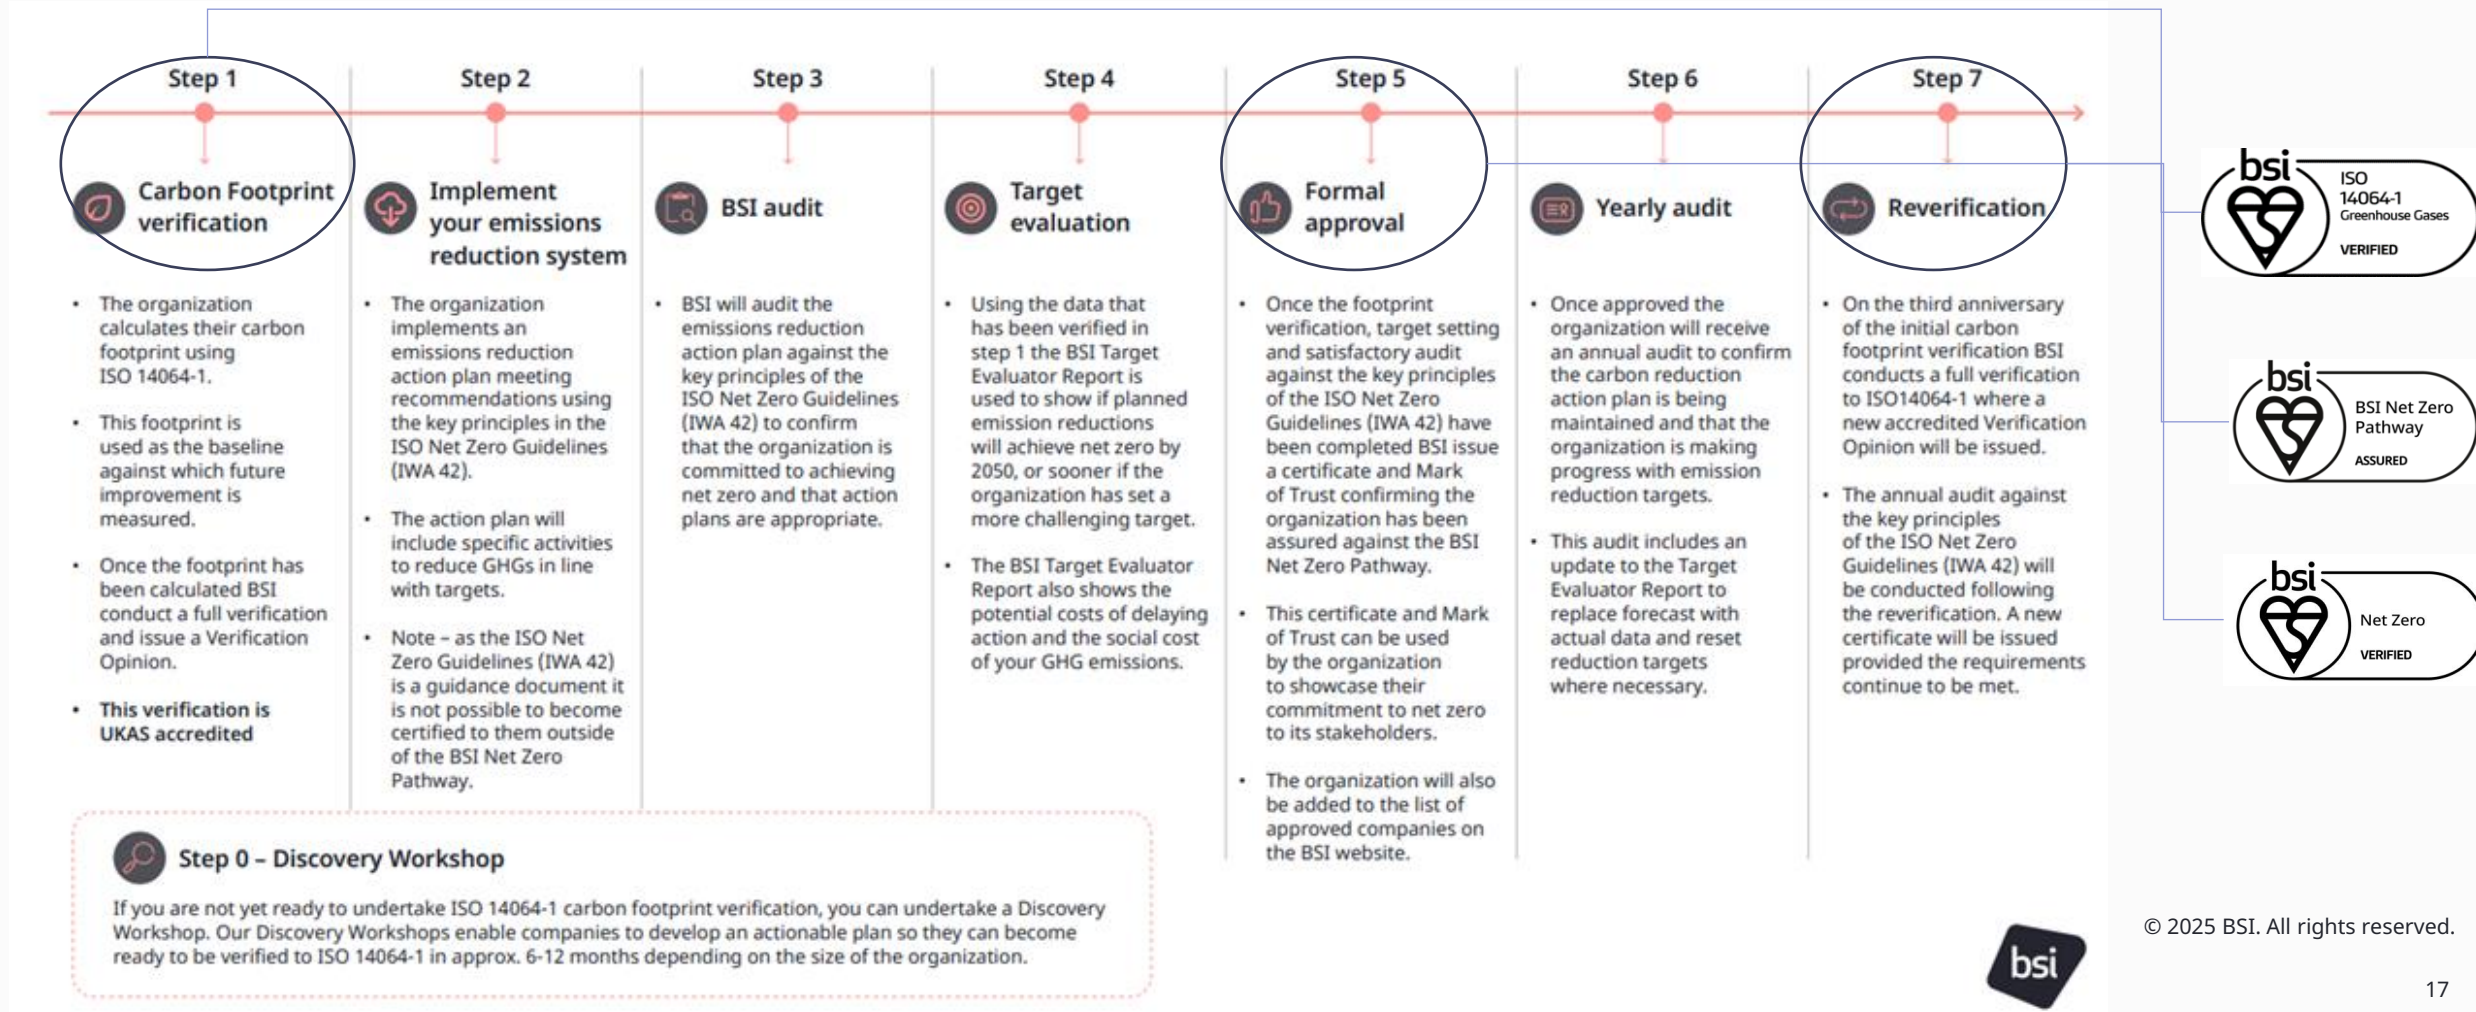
Step 1

Carbon Footprint verification

- The organization calculates their carbon footprint using ISO 14064-1.
- This footprint is used as the baseline against which future improvement is measured.
- Once the footprint has been calculated BSI conduct a full verification and issue a Verification Opinion.
- **This verification is UKAS accredited**

Step 2

Implement your emissions reduction system

- The organization implements an emissions reduction action plan meeting recommendations using the key principles in the ISO Net Zero Guidelines (IWA 42).
- The action plan will include specific activities to reduce GHGs in line with targets.
- Note – as the ISO Net Zero Guidelines (IWA 42) is a guidance document it is not possible to become certified to them outside of the BSI Net Zero Pathway.

Step 3

BSI audit

- BSI will audit the emissions reduction action plan against the key principles of the ISO Net Zero Guidelines (IWA 42) to confirm that the organization is committed to achieving net zero and that action plans are appropriate.

Step 4

Target evaluation

- Using the data that has been verified in step 1 the BSI Target Evaluator Report is used to show if planned emission reductions will achieve net zero by 2050, or sooner if the organization has set a more challenging target.
- The BSI Target Evaluator Report also shows the potential costs of delaying action and the social cost of your GHG emissions.

Step 5

Formal approval

- Once the footprint verification, target setting and satisfactory audit against the key principles of the ISO Net Zero Guidelines (IWA 42) have been completed BSI issue a certificate and Mark of Trust confirming the organization has been assured against the BSI Net Zero Pathway.
- This certificate and Mark of Trust can be used by the organization to showcase their commitment to net zero to its stakeholders.
- The organization will also be added to the list of approved companies on the BSI website.

Step 6

Yearly audit

- Once approved the organization will receive an annual audit to confirm the carbon reduction action plan is being maintained and that the organization is making progress with emission reduction targets.
- This audit includes an update to the Target Evaluator Report to replace forecast with actual data and reset reduction targets where necessary.

Step 7

Reverification

- On the third anniversary of the initial carbon footprint verification BSI conducts a full verification to ISO14064-1 where a new accredited Verification Opinion will be issued.
- The annual audit against the key principles of the ISO Net Zero Guidelines (IWA 42) will be conducted following the reverification. A new certificate will be issued provided the requirements continue to be met.

bsi ISO 14064-1 Greenhouse Gases VERIFIED

bsi BSI Net Zero Pathway ASSURED

bsi Net Zero VERIFIED

Step 0 – Discovery Workshop

If you are not yet ready to undertake ISO 14064-1 carbon footprint verification, you can undertake a Discovery Workshop. Our Discovery Workshops enable companies to develop an actionable plan so they can become ready to be verified to ISO 14064-1 in approx. 6-12 months depending on the size of the organization.

bsi

© 2025 BSI. All rights reserved.

17